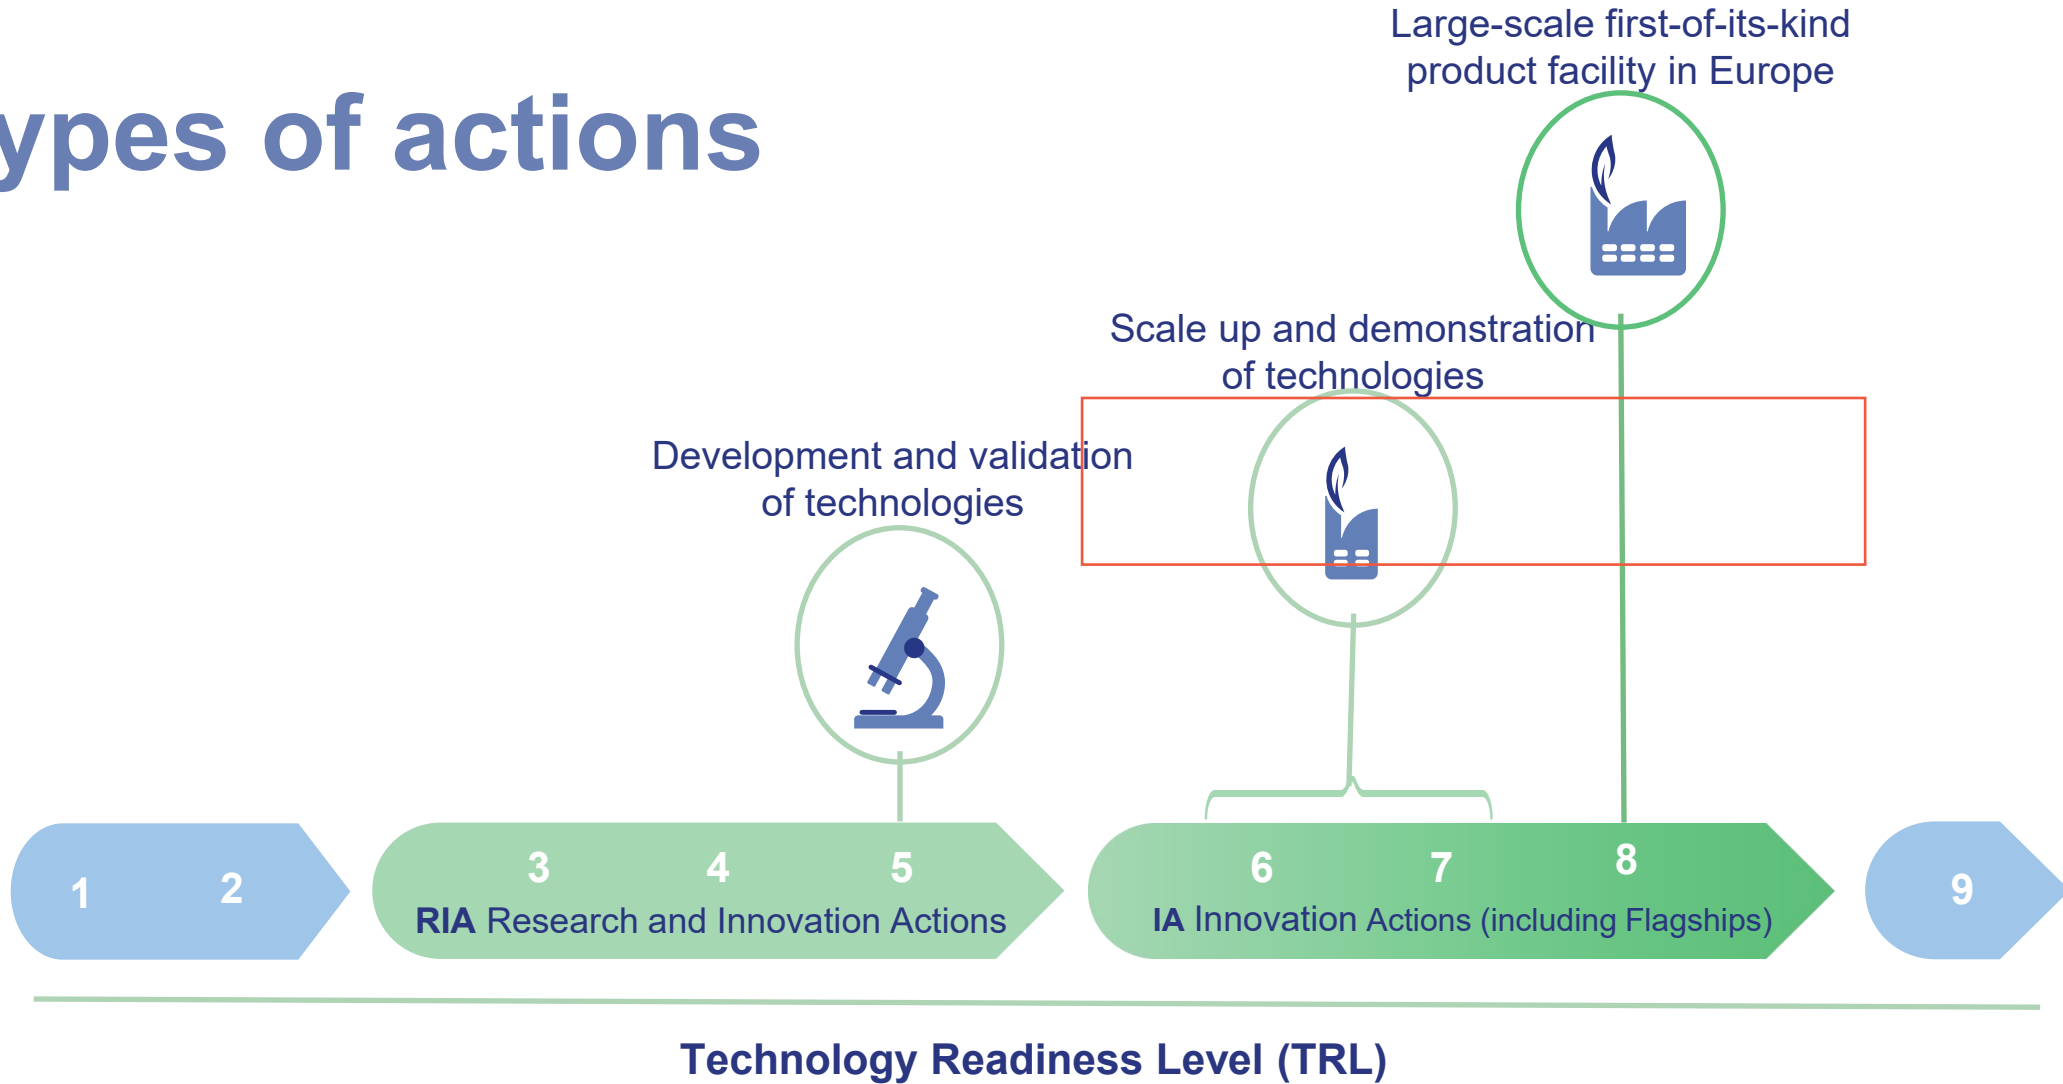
ypes of actions

Large-scale first-of-its-kind product facility in Europe

Scale up and demonstration of technologies

Development and validation of technologies

1 2

3 4 5
RIA Research and Innovation Actions

6 7 8
IA Innovation Actions (including Flagships)

9

Technology Readiness Level (TRL)